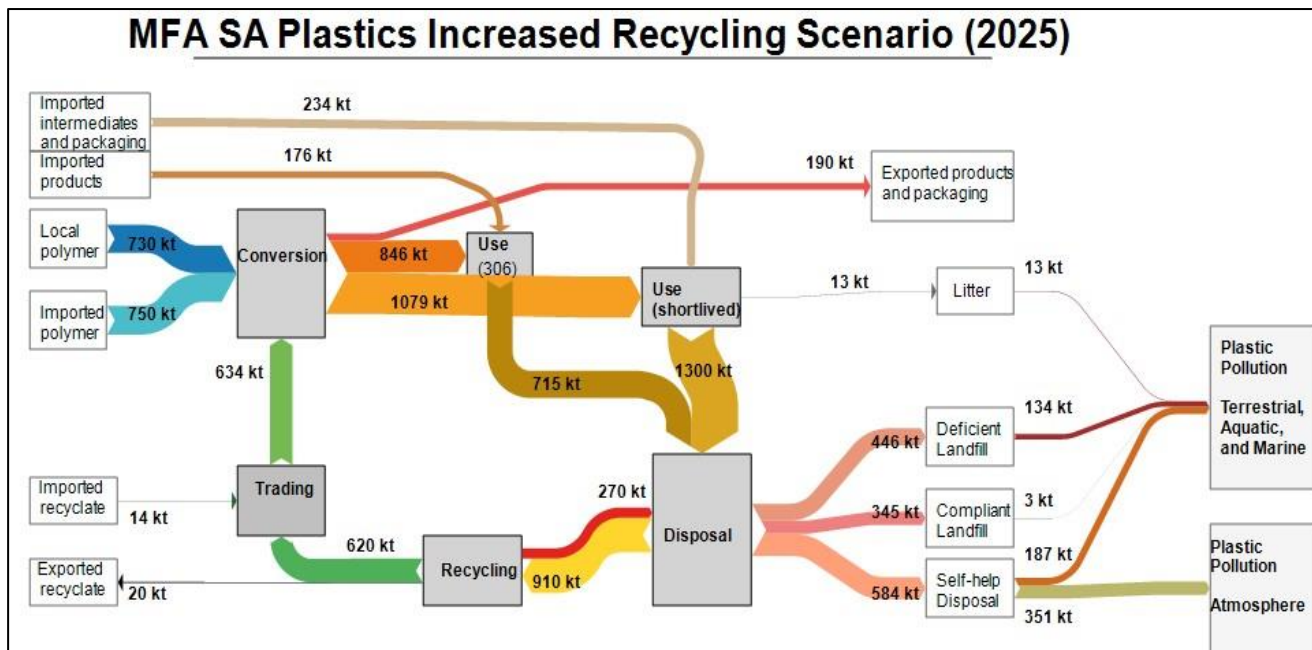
MFA SA Plastics Increased Recycling Scenario (2025)

Imported intermediates and packaging

234 kt

Imported products

176 kt

190 kt

Exported products and packaging

Local polymer

730 kt

Imported polymer

750 kt

Conversion

846 kt

Use (306)

1079 kt

Use (shortlived)

13 kt

Litter

13 kt

634 kt

715 kt

1300 kt

Plastic Pollution

Terrestrial, Aquatic, and Marine

134 kt

446 kt

Deficient Landfill

Imported recyclate

14 kt

Trading

270 kt

Disposal

345 kt

Compliant Landfill

3 kt

620 kt

Recycling

187 kt

Exported recyclate

20 kt

910 kt

584 kt

Self-help Disposal

351 kt

Plastic Pollution

Atmosphere